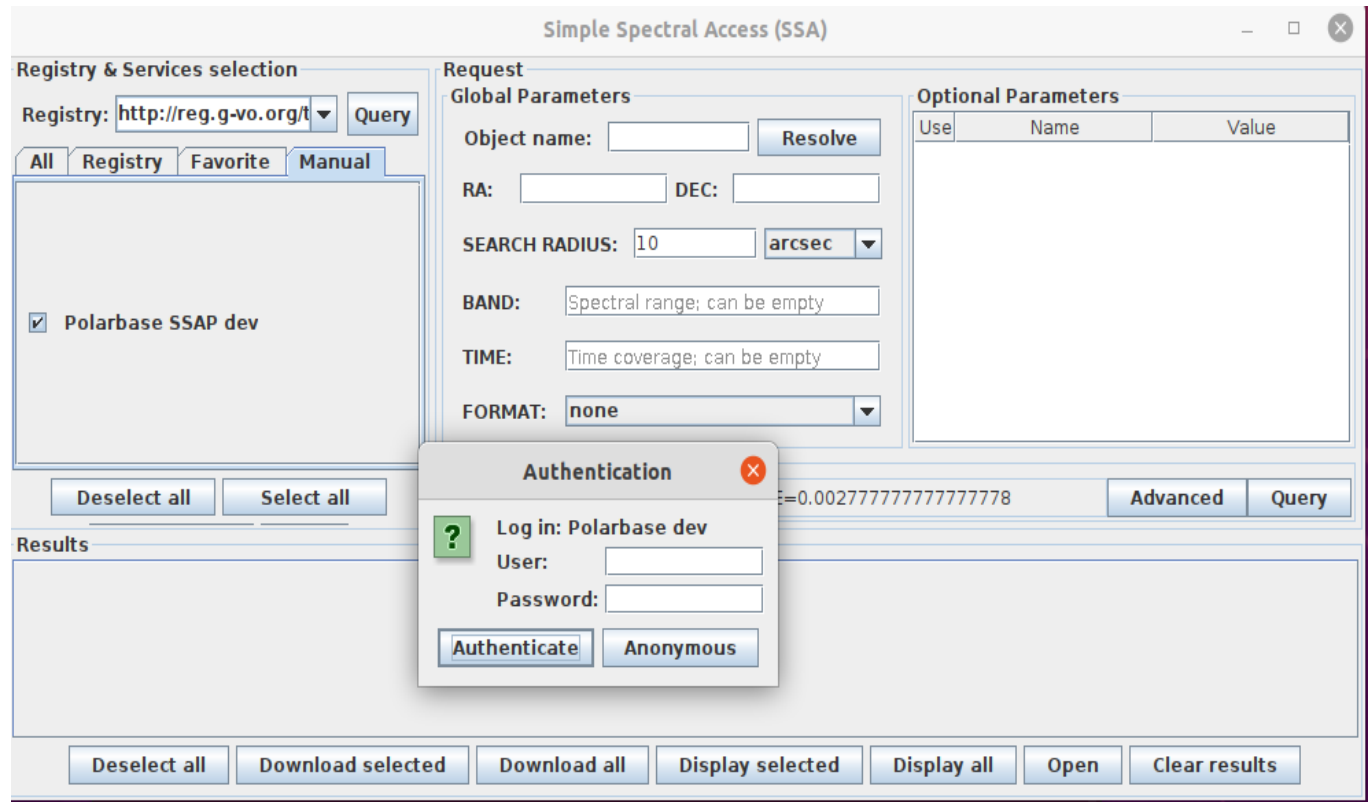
Simple Spectral Access (SSA)

Registry & Services selection

Registry: http://reg.g-vo.org/t

Query

All | Registry | Favorite | Manual

Polarbase SSAP dev

Deselect all | Select all

Request

Global Parameters

Object name: | Resolve

RA: | DEC:

SEARCH RADIUS: 10 | arcsec

BAND: Spectral range; can be empty

TIME: Time coverage; can be empty

FORMAT: none

Optional Parameters

| Use | Name | Value |
|---|---|---|

E=0.0027777777777777778

Advanced | Query

Results

Authentication

?

Log in: Polarbase dev

User:

Password:

Authenticate | Anonymous

Deselect all | Download selected | Download all | Display selected | Display all | Open | Clear results